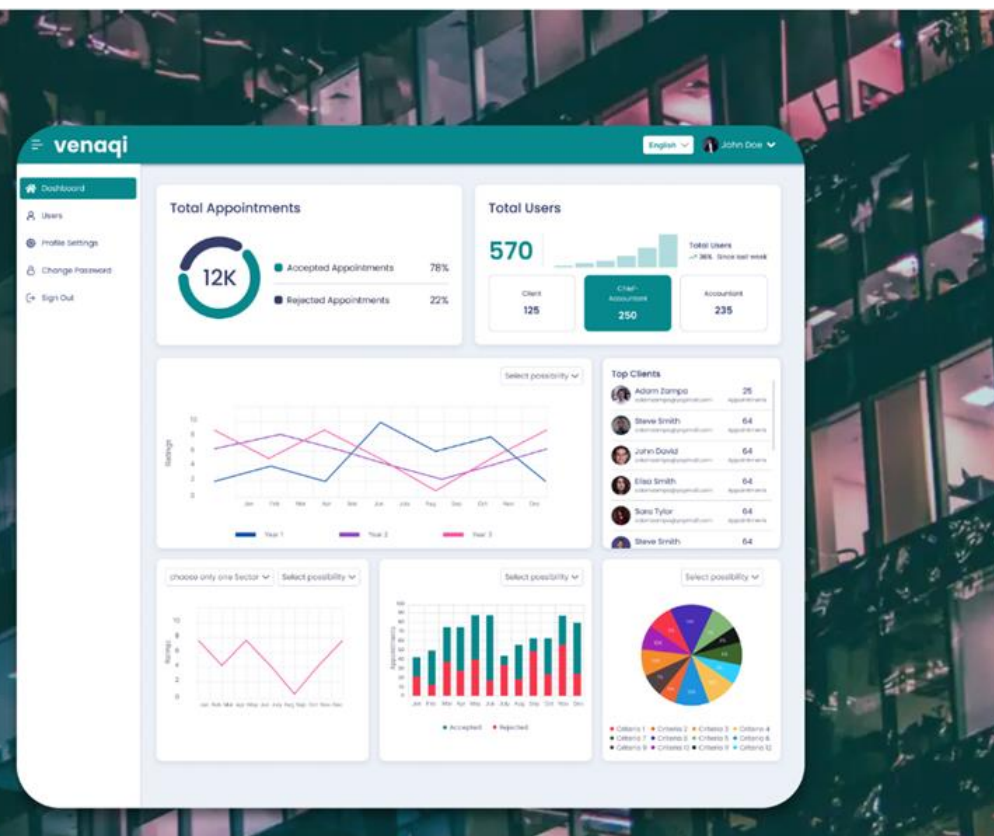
venaqi

English

John Doe

Dashboard

Users

Profile Settings

Change Password

Sign Out

Total Appointments

12K

Accepted Appointments 78%

Rejected Appointments 22%

Total Users

570

Total Users

36% Since last week

Client 125

Chief-Accountant 250

Accountant 235

Select possibility

Ratings

10 8 6 4 2 0

Jan Feb Mar Apr May Jun Jul Aug Sep Oct Nov Dec

Year 1 Year 2 Year 3

Top Clients

Adam Zampa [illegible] 25 Appointments

Steve Smith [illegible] 64 Appointments

John David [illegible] 64 Appointments

Elisa Smith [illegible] 64 Appointments

Sara Tylor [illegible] 64 Appointments

Steve Smith 64

choose only one Sector

Select possibility

Ratings

10 8 6 4 2 0

Jan Feb Mar Apr May Jun Jul Aug Sep Oct Nov Dec

Select possibility

Appointments

Jan Feb Mar Apr May Jun Jul Aug Sep Oct Nov Dec

Accepted Rejected

Select possibility

Criteria 1 Criteria 2 Criteria 3 Criteria 4 Criteria 5 Criteria 6 Criteria 7 Criteria 8 Criteria 9 Criteria 10 Criteria 11 Criteria 12